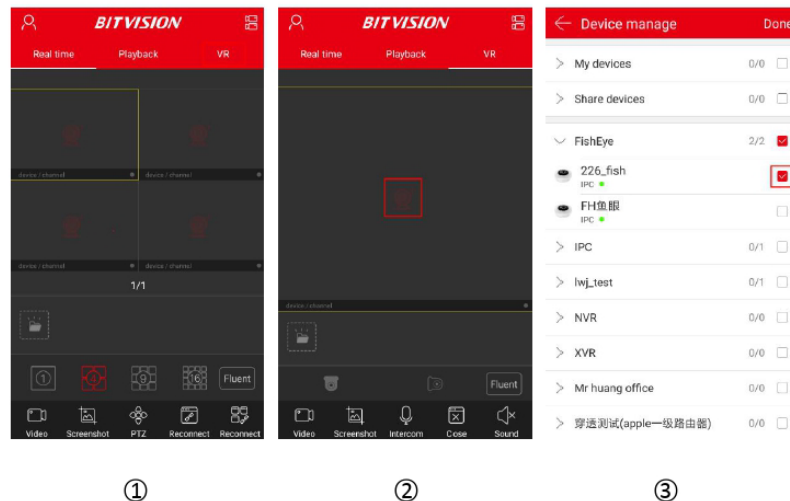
BITVISION

Real time Playback VR

device / channel
device / channel
device / channel
device / channel

1/1

1 4 9 16 Fluent

Video Screenshot PTZ Reconnect Reconnect

①

BITVISION

Real time Playback VR

device / channel

Fluent

Video Screenshot Intercom Cose Sound

②

Device manage Done

My devices 0/0

Share devices 0/0

FishEye 2/2

226_fish
IPC

FH鱼眼
IPC

IPC 0/1

lwj_test 0/1

NVR 0/0

XVR 0/0

Mr huang office 0/0

穿透测试(apple一级路由器) 0/0

③